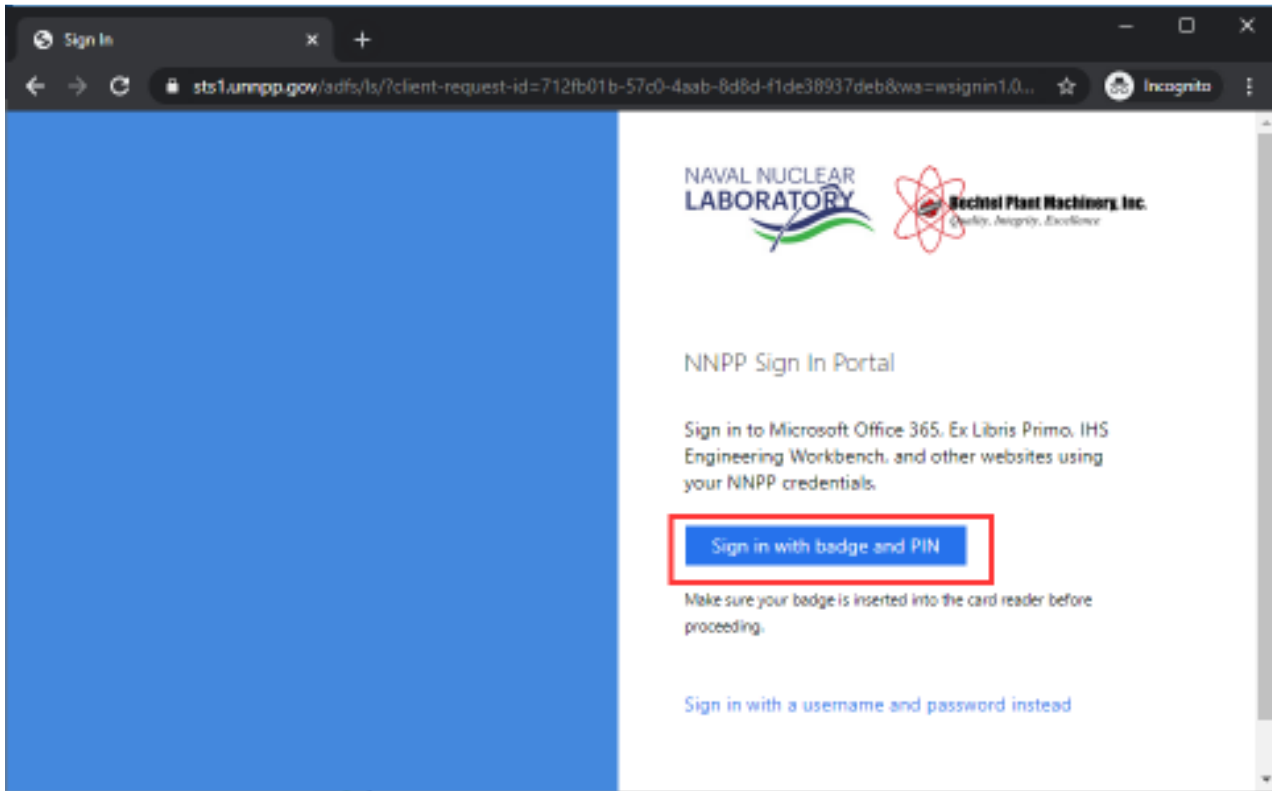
Sign In

sts1.unnpp.gov/adfs/ls/?client-request-id=712fb01b-57c0-4aab-8d8d-f1de38937deb&wa=wsignin1.0...

Incognito

NAVAL NUCLEAR LABORATORY

Bechtel Plant Machinery, Inc.
Quality, Integrity, Excellence

NNPP Sign In Portal

Sign in to Microsoft Office 365, Ex Libris Primo, IHS Engineering Workbench, and other websites using your NNPP credentials.

Sign in with badge and PIN

Make sure your badge is inserted into the card reader before proceeding.

Sign in with a username and password instead